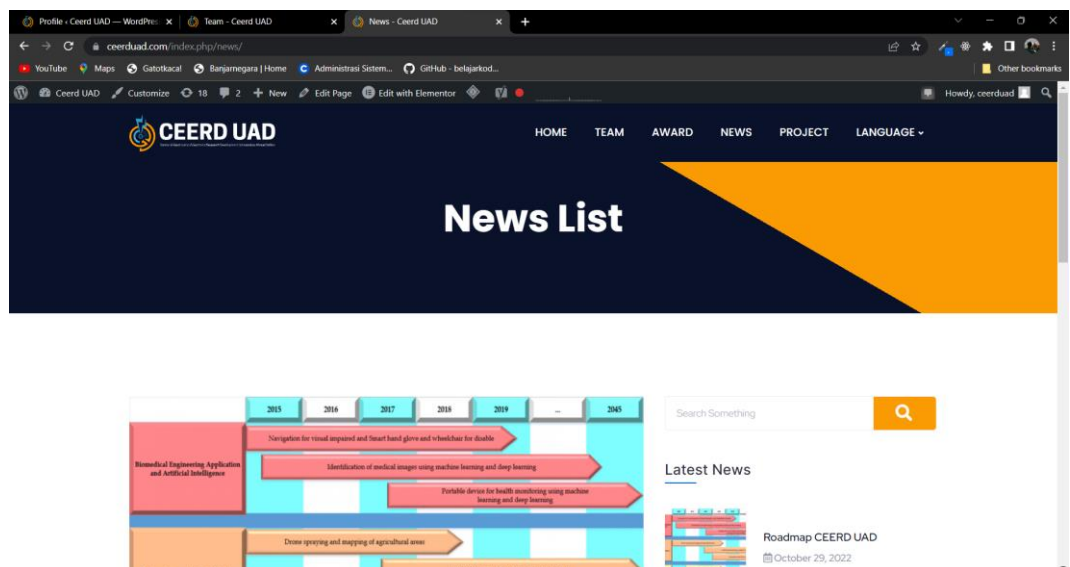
Profile ‹ Ceerd UAD — WordPress ×  Team - Ceerd UAD ×  News - Ceerd UAD ×  +

ceerduad.com/index.php/news/

YouTube  Maps  Gatotkaca!  Banjarnegara | Home  Administrasi Sistem...  GitHub - belajarkod...  Other bookmarks

Ceerd UAD  Customize  18  2  + New  Edit Page  Edit with Elementor  Howdy, ceerduad

CEERD UAD

HOME  TEAM  AWARD  NEWS  PROJECT  LANGUAGE

News List

| | 2015 | 2016 | 2017 | 2018 | 2019 | ... | 2045 |
|---|---|---|---|---|---|---|---|

Biomedical Engineering Application and Artificial Intelligence

Navigation for visual impaired and Smart hand glove and wheelchair for disable

Identification of medical images using machine learning and deep learning

Portable device for health monitoring using machine learning and deep learning

Drone spraying and mapping of agricultural areas

Search Something

Latest News

Roadmap CEERD UAD
October 29, 2022